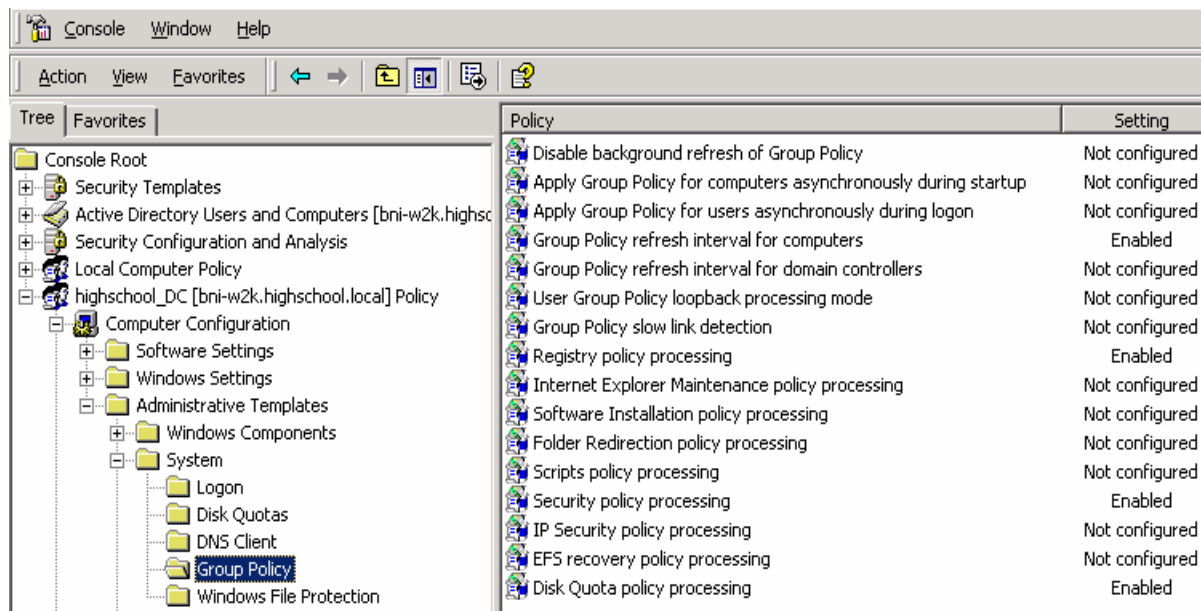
Console Window Help

Action View Favorites

Tree | Favorites

Console Root
Security Templates
Active Directory Users and Computers [bni-w2k.highsc
Security Configuration and Analysis
Local Computer Policy
highschool_DC [bni-w2k.highschool.local] Policy
Computer Configuration
Software Settings
Windows Settings
Administrative Templates
Windows Components
System
Logon
Disk Quotas
DNS Client
Group Policy
Windows File Protection

| Policy | Setting |
|---|---|
| Disable background refresh of Group Policy | Not configured |
| Apply Group Policy for computers asynchronously during startup | Not configured |
| Apply Group Policy for users asynchronously during logon | Not configured |
| Group Policy refresh interval for computers | Enabled |
| Group Policy refresh interval for domain controllers | Not configured |
| User Group Policy loopback processing mode | Not configured |
| Group Policy slow link detection | Not configured |
| Registry policy processing | Enabled |
| Internet Explorer Maintenance policy processing | Not configured |
| Software Installation policy processing | Not configured |
| Folder Redirection policy processing | Not configured |
| Scripts policy processing | Not configured |
| Security policy processing | Enabled |
| IP Security policy processing | Not configured |
| EFS recovery policy processing | Not configured |
| Disk Quota policy processing | Enabled |